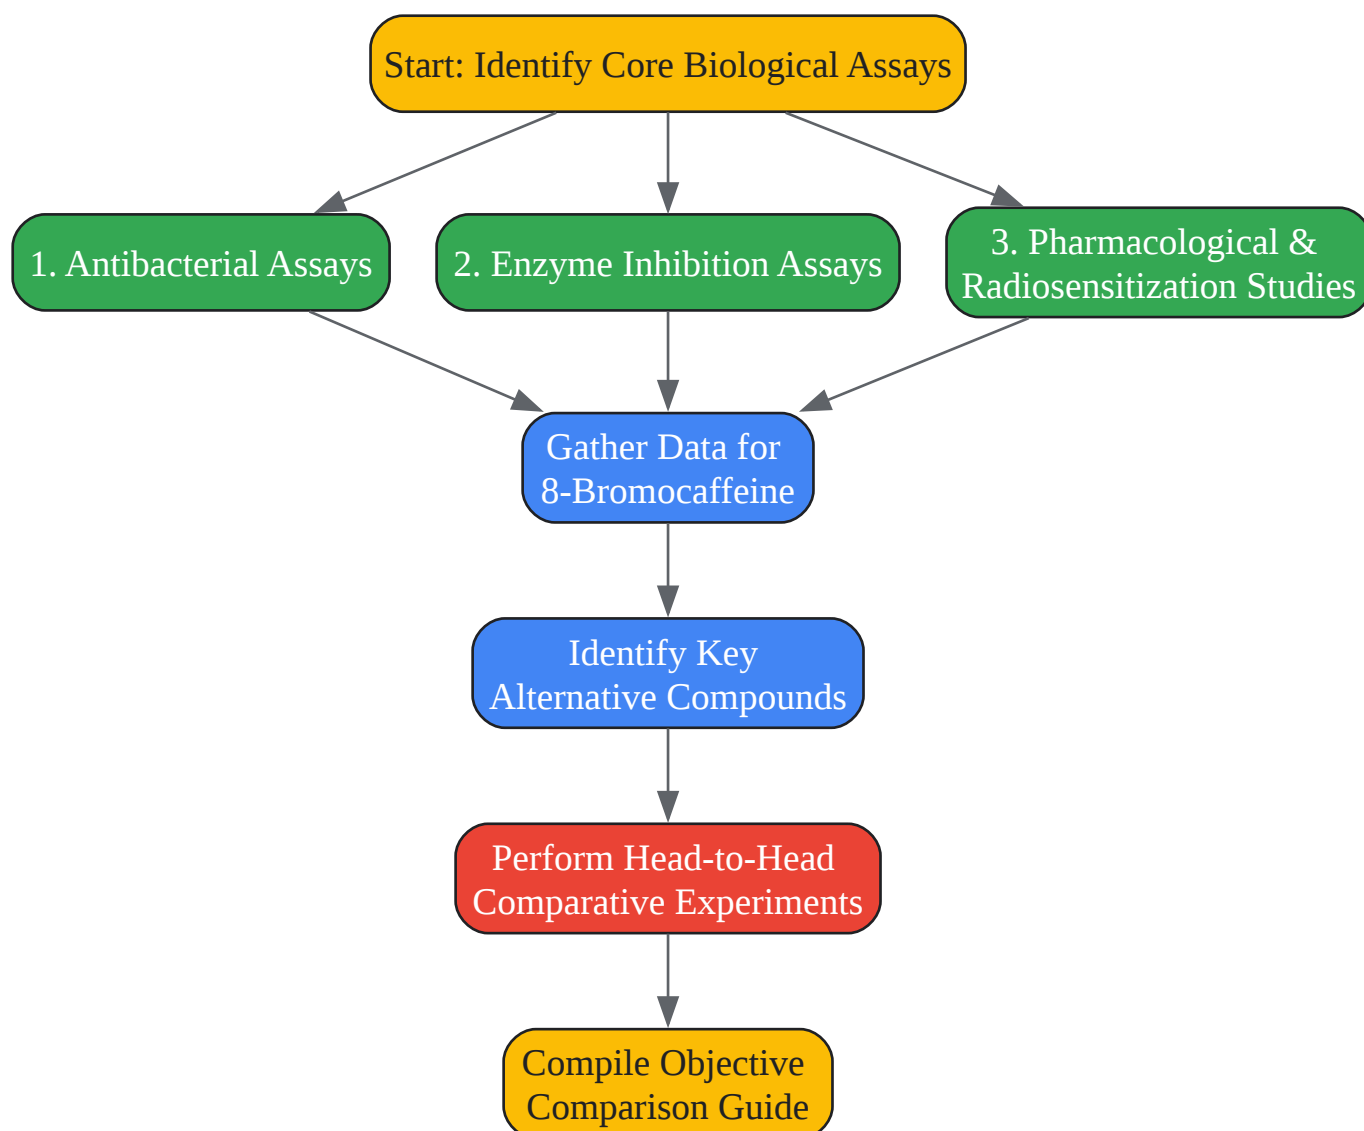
Start: Identify Core Biological Assays

1. Antibacterial Assays

2. Enzyme Inhibition Assays

3. Pharmacological & Radiosensitization Studies

Gather Data for 8-Bromocaffeine

Identify Key Alternative Compounds

Perform Head-to-Head Comparative Experiments

Compile Objective Comparison Guide